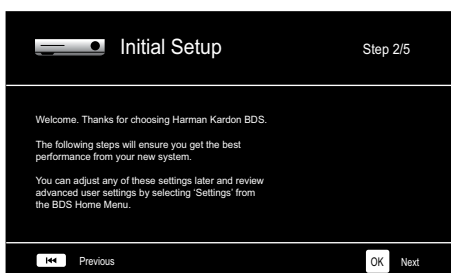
Initial Setup

Step 2/5

Welcome. Thanks for choosing Harman Kardon BDS.

The following steps will ensure you get the best performance from your new system.

You can adjust any of these settings later and review advanced user settings by selecting 'Settings' from the BDS Home Menu.

Previous

OK Next